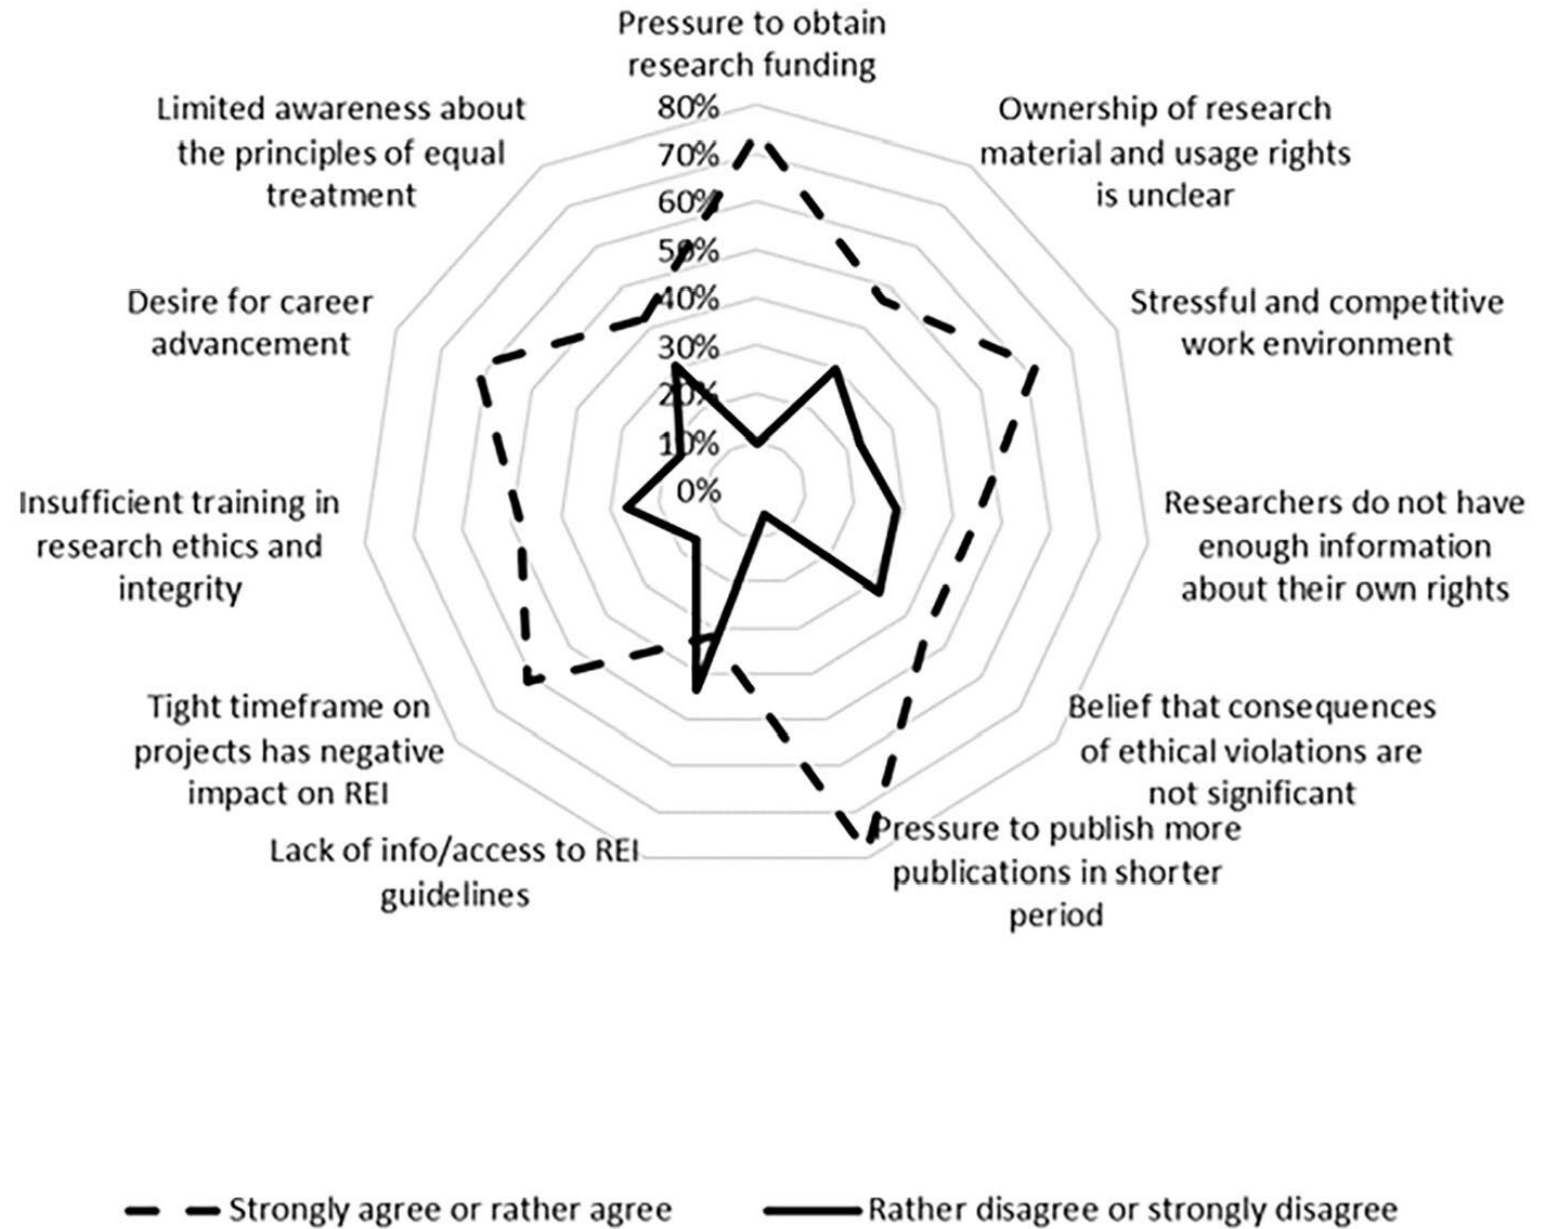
Pressure to obtain research funding

80%
70%
60%
50%
40%
30%
20%
10%
0%

Ownership of research material and usage rights is unclear

Stressful and competitive work environment

Researchers do not have enough information about their own rights

Belief that consequences of ethical violations are not significant

Pressure to publish more publications in shorter period

Lack of info/access to REI guidelines

Tight timeframe on projects has negative impact on REI

Insufficient training in research ethics and integrity

Desire for career advancement

Limited awareness about the principles of equal treatment

Strongly agree or rather agree
Rather disagree or strongly disagree